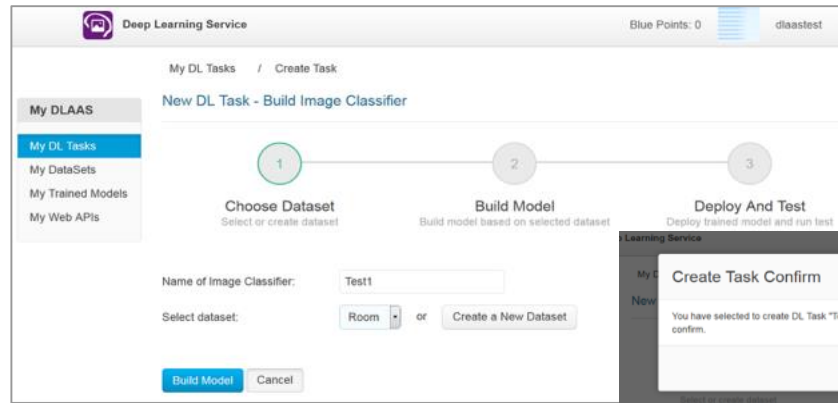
Deep Learning Service

Blue Points: 0

dlaastest

My DL Tasks / Create Task

New DL Task - Build Image Classifier

My DLAAS

My DL Tasks

My DataSets

My Trained Models

My Web APIs

1

Choose Dataset

Select or create dataset

2

Build Model

Build model based on selected dataset

3

Deploy And Test

Deploy trained model and run test

Name of Image Classifier: Test1

Select dataset: Room or Create a New Dataset

Build Model Cancel

Learning Service

My

New

Create Task Confirm

You have selected to create DL Task "T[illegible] confirm.